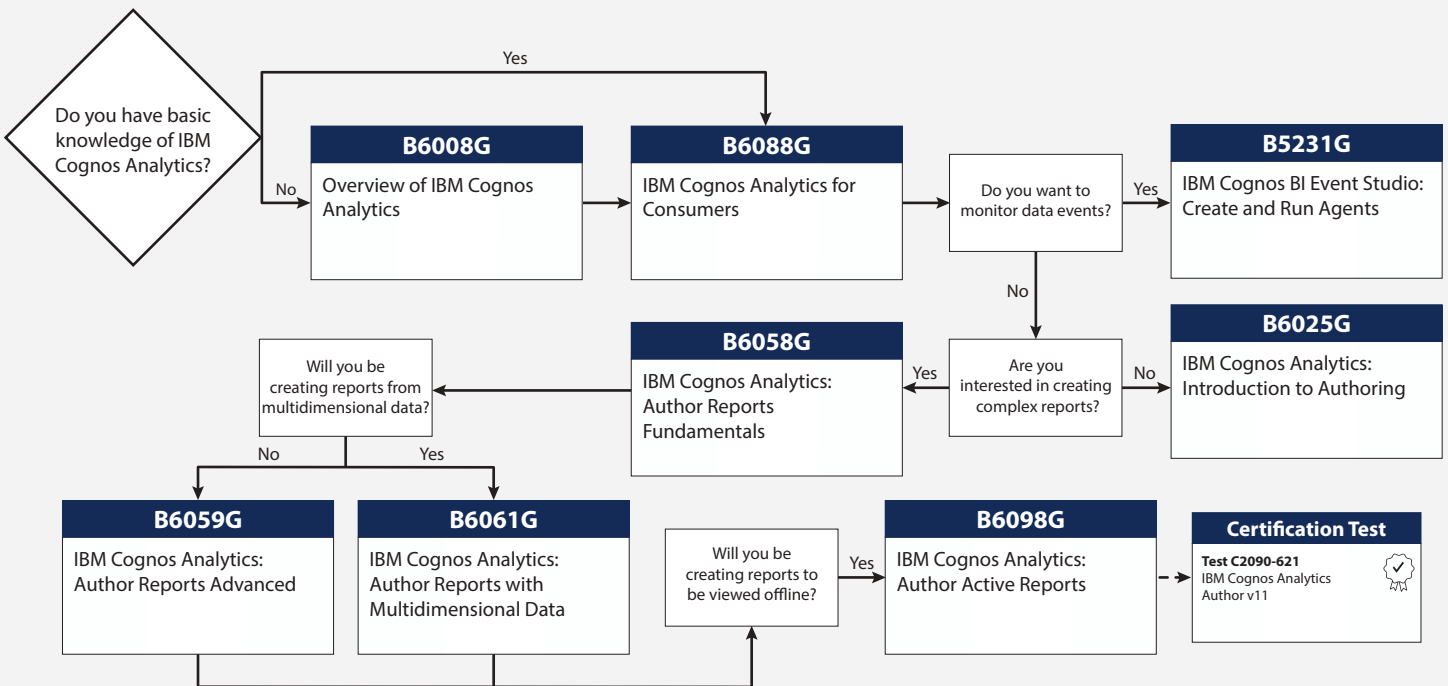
Do you have basic knowledge of IBM Cognos Analytics?

Yes

No

B6008G
Overview of IBM Cognos Analytics

B6088G
IBM Cognos Analytics for Consumers

Do you want to monitor data events?

Yes

B5231G
IBM Cognos BI Event Studio: Create and Run Agents

No

B6058G
IBM Cognos Analytics: Author Reports Fundamentals

Yes

Are you interested in creating complex reports?

No

B6025G
IBM Cognos Analytics: Introduction to Authoring

Will you be creating reports from multidimensional data?

No

Yes

B6059G
IBM Cognos Analytics: Author Reports Advanced

B6061G
IBM Cognos Analytics: Author Reports with Multidimensional Data

Will you be creating reports to be viewed offline?

Yes

B6098G
IBM Cognos Analytics: Author Active Reports

Certification Test
Test C2090-621
IBM Cognos Analytics Author v11